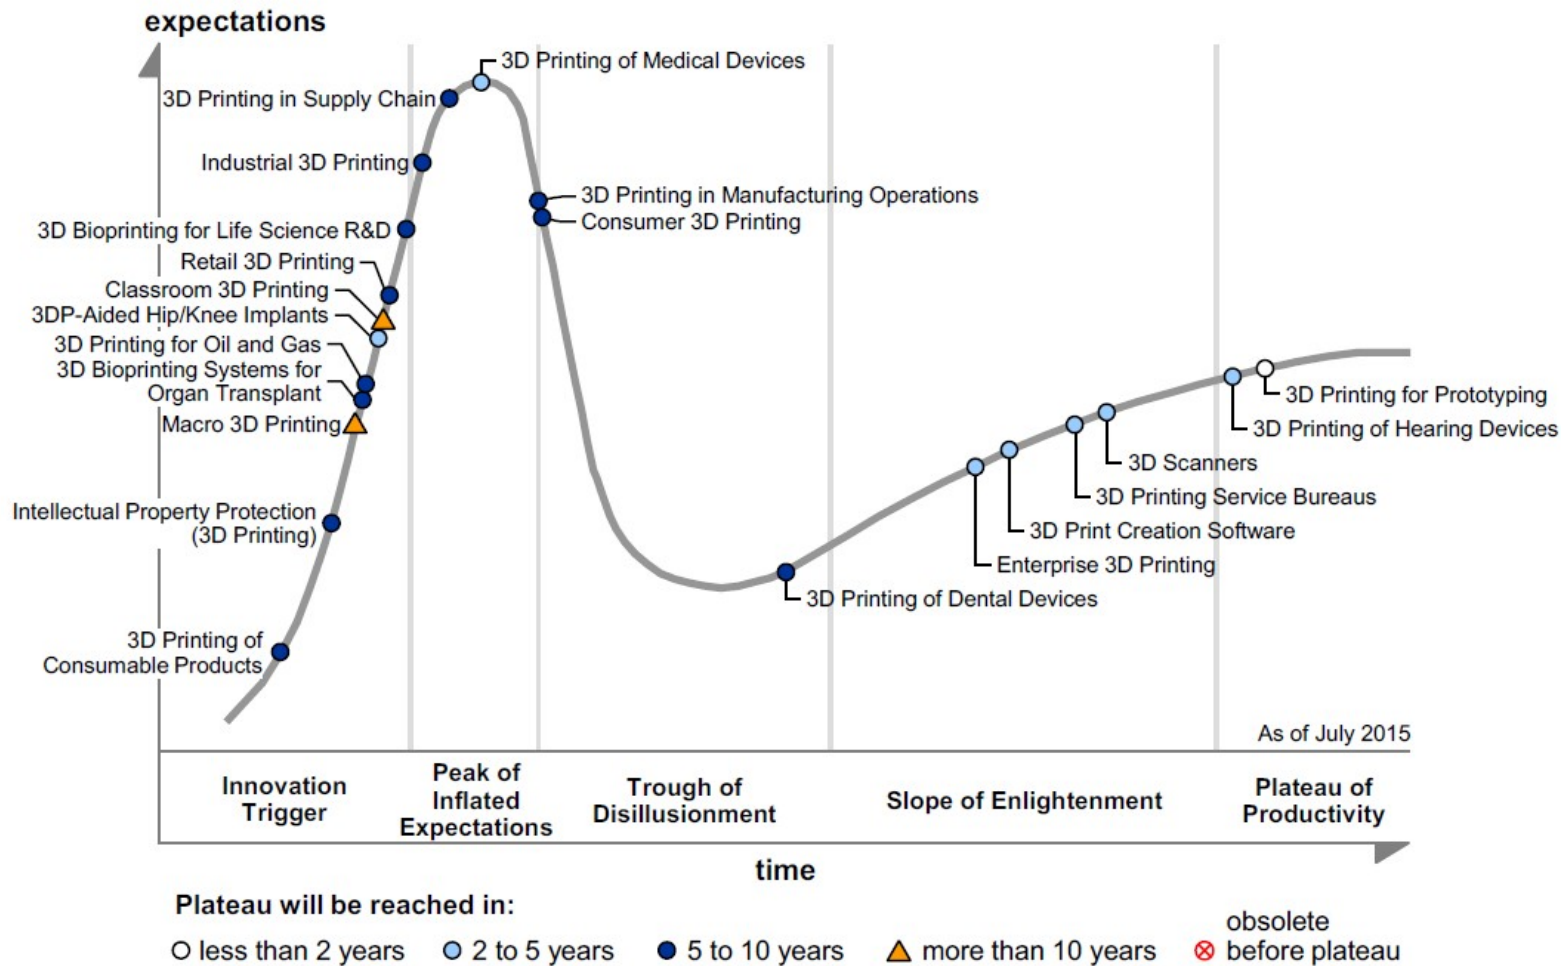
expectations

3D Printing of Medical Devices
3D Printing in Supply Chain
Industrial 3D Printing
3D Printing in Manufacturing Operations
Consumer 3D Printing
3D Bioprinting for Life Science R&D
Retail 3D Printing
Classroom 3D Printing
3DP-Aided Hip/Knee Implants
3D Printing for Oil and Gas
3D Bioprinting Systems for Organ Transplant
Macro 3D Printing
Intellectual Property Protection (3D Printing)
3D Printing of Consumable Products
3D Printing for Prototyping
3D Printing of Hearing Devices
3D Scanners
3D Printing Service Bureaus
3D Print Creation Software
Enterprise 3D Printing
3D Printing of Dental Devices

As of July 2015

Innovation Trigger
Peak of Inflated Expectations
Trough of Disillusionment
Slope of Enlightenment
Plateau of Productivity

time

Plateau will be reached in:
less than 2 years
2 to 5 years
5 to 10 years
more than 10 years
obsolete before plateau